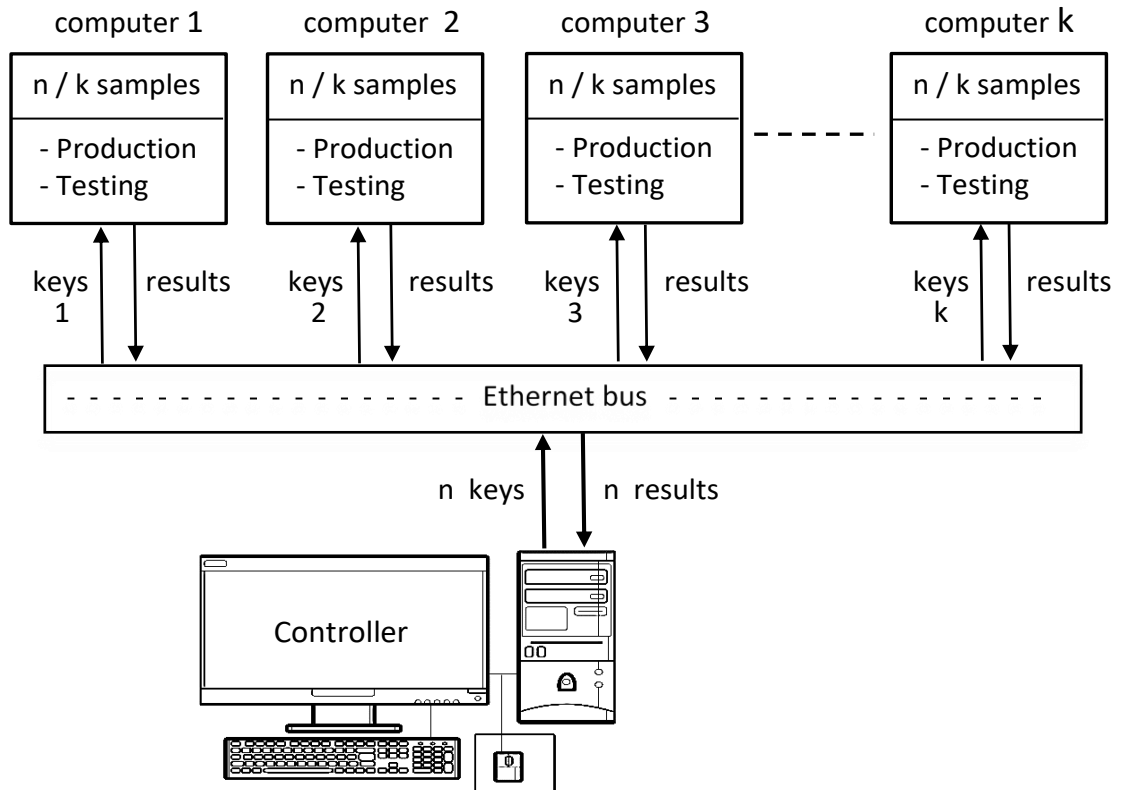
computer 1

n / k samples

- Production
- Testing

keys 1

results

computer 2

n / k samples

- Production
- Testing

keys 2

results

computer 3

n / k samples

- Production
- Testing

keys 3

results

computer k

n / k samples

- Production
- Testing

keys k

results

Ethernet bus

n keys

n results

Controller